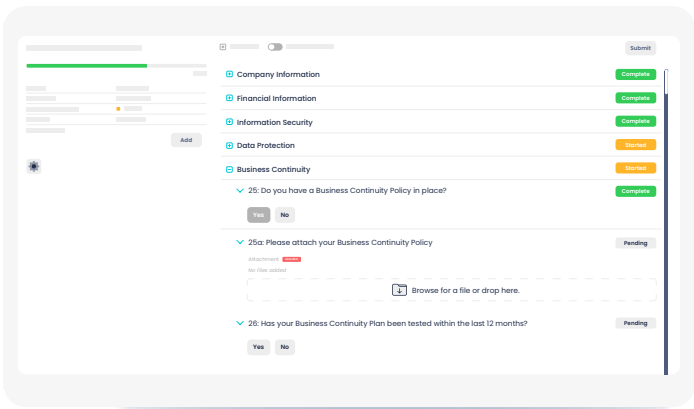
Submit

Add

Company Information
Complete

Financial Information
Complete

Information Security
Complete

Data Protection
Started

Business Continuity
Started

25: Do you have a Business Continuity Policy in place?
Complete

Yes No

25a: Please attach your Business Continuity Policy
Pending

Attachment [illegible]

No files added

Browse for a file or drop here.

26: Has your Business Continuity Plan been tested within the last 12 months?
Pending

Yes No